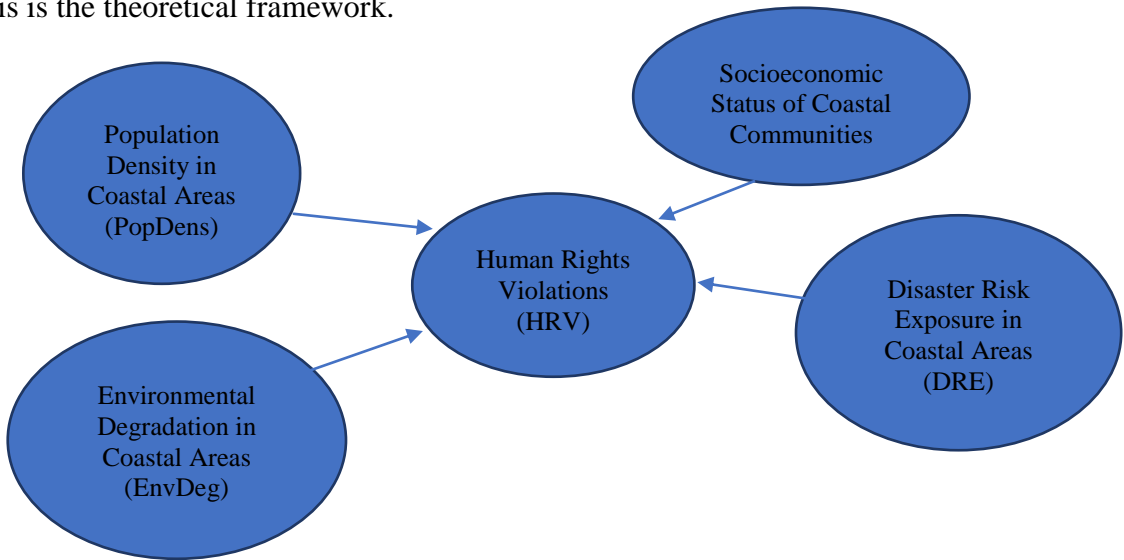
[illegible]us is the theoretical framework.

Socioeconomic Status of Coastal Communities

Population Density in Coastal Areas (PopDens)

Human Rights Violations (HRV)

Disaster Risk Exposure in Coastal Areas (DRE)

Environmental Degradation in Coastal Areas (EnvDeg)